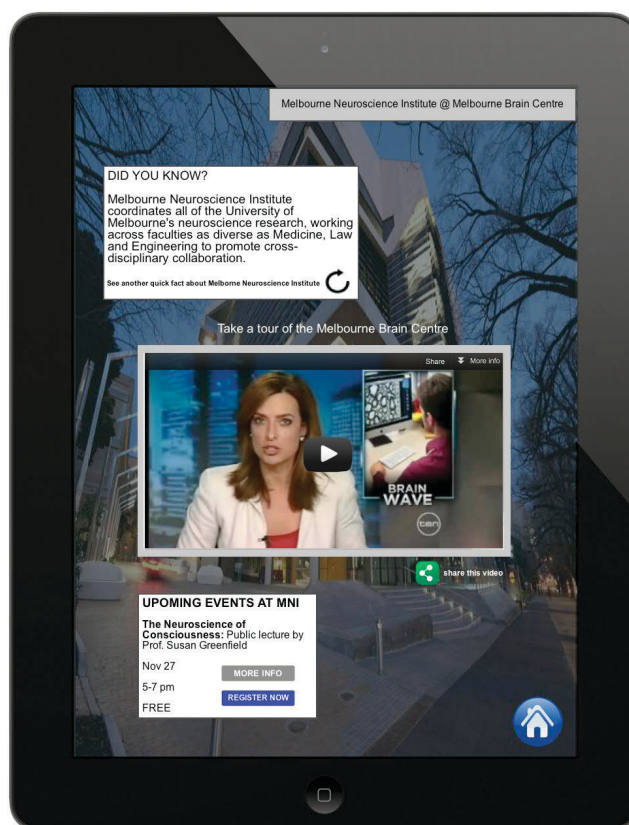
Melbourne Neuroscience Institute @ Melbourne Brain Centre

DID YOU KNOW?

Melbourne Neuroscience Institute coordinates all of the University of Melbourne's neuroscience research, working across faculties as diverse as Medicine, Law and Engineering to promote cross-disciplinary collaboration.

See another quick fact about Melborne Neuroscience Institute

Take a tour of the Melbourne Brain Centre

Share More info

BRAIN WAVE

ten

share this video

UPOMING EVENTS AT MNI

The Neuroscience of Consciousness: Public lecture by Prof. Susan Greenfield

Nov 27

5-7 pm

FREE

MORE INFO

REGISTER NOW